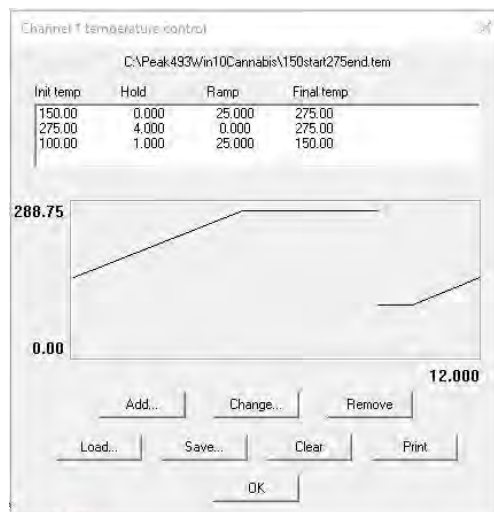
Channel 1 temperature control

C:\Peak493Win10Cannabis\150start275end.tem

| Init temp | Hold | Ramp | Final temp |
|---|---|---|---|
| 150.00 | 0.000 | 25.000 | 275.00 |
| 275.00 | 4.000 | 0.000 | 275.00 |
| 100.00 | 1.000 | 25.000 | 150.00 |

288.75

0.00

12.000

Add...

Change...

Remove

Load...

Save...

Clear

Print

OK